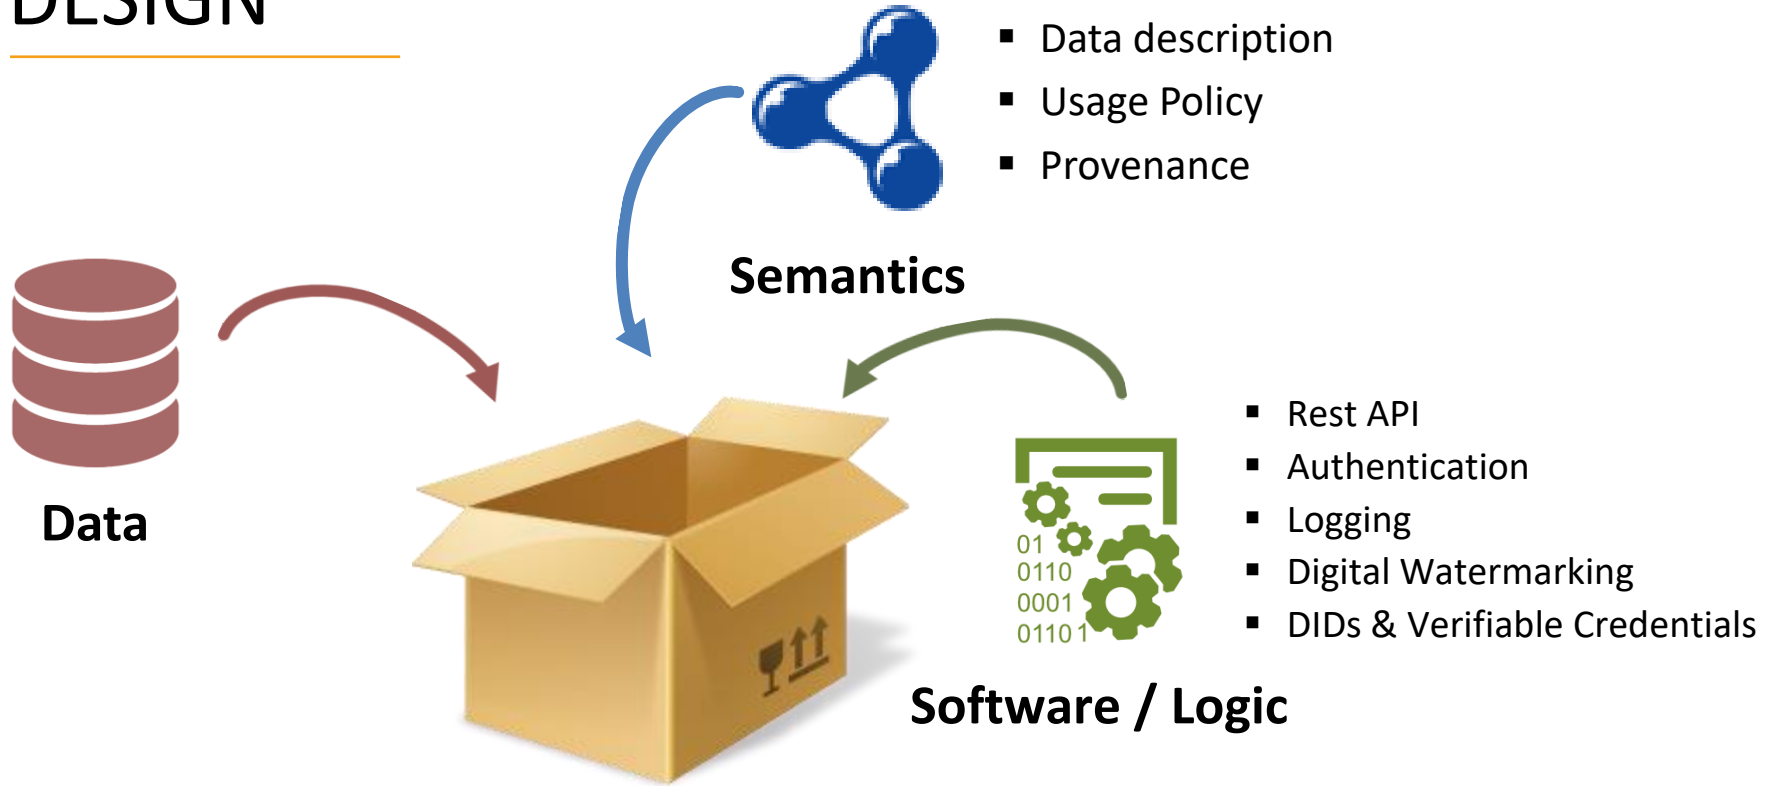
DESIGN

- Data description
- Usage Policy
- Provenance

Semantics

Data

- Rest API
- Authentication
- Logging
- Digital Watermarking
- DIDs & Verifiable Credentials

01
0110
0001
01101

Software / Logic